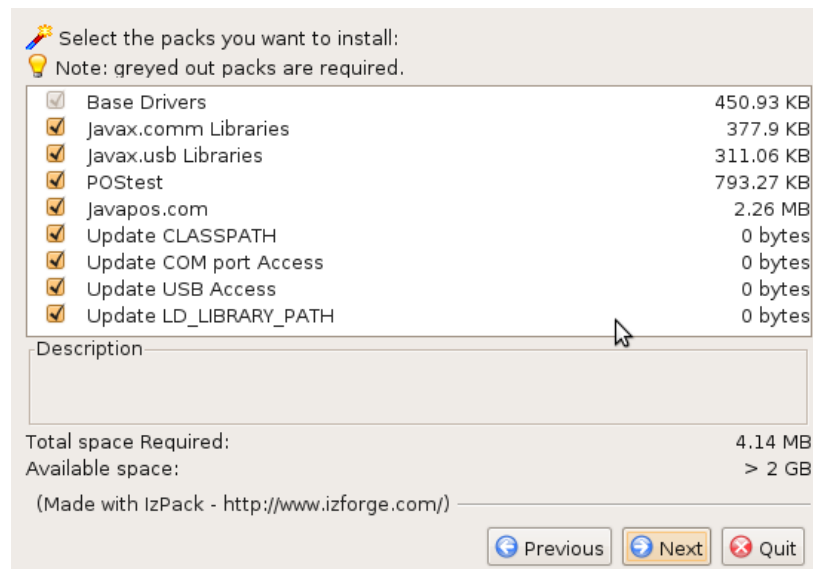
Select the packs you want to install:
Note: greyed out packs are required.

| | | |
|---|---|---|
| | Base Drivers | 450.93 KB |
| | Javax.comm Libraries | 377.9 KB |
| | Javax.usb Libraries | 311.06 KB |
| | POStest | 793.27 KB |
| | Javapos.com | 2.26 MB |
| | Update CLASSPATH | 0 bytes |
| | Update COM port Access | 0 bytes |
| | Update USB Access | 0 bytes |
| | Update LD_LIBRARY_PATH | 0 bytes |

Description

Total space Required: 4.14 MB
Available space: > 2 GB

(Made with IzPack - http://www.izforge.com/)

Previous Next Quit